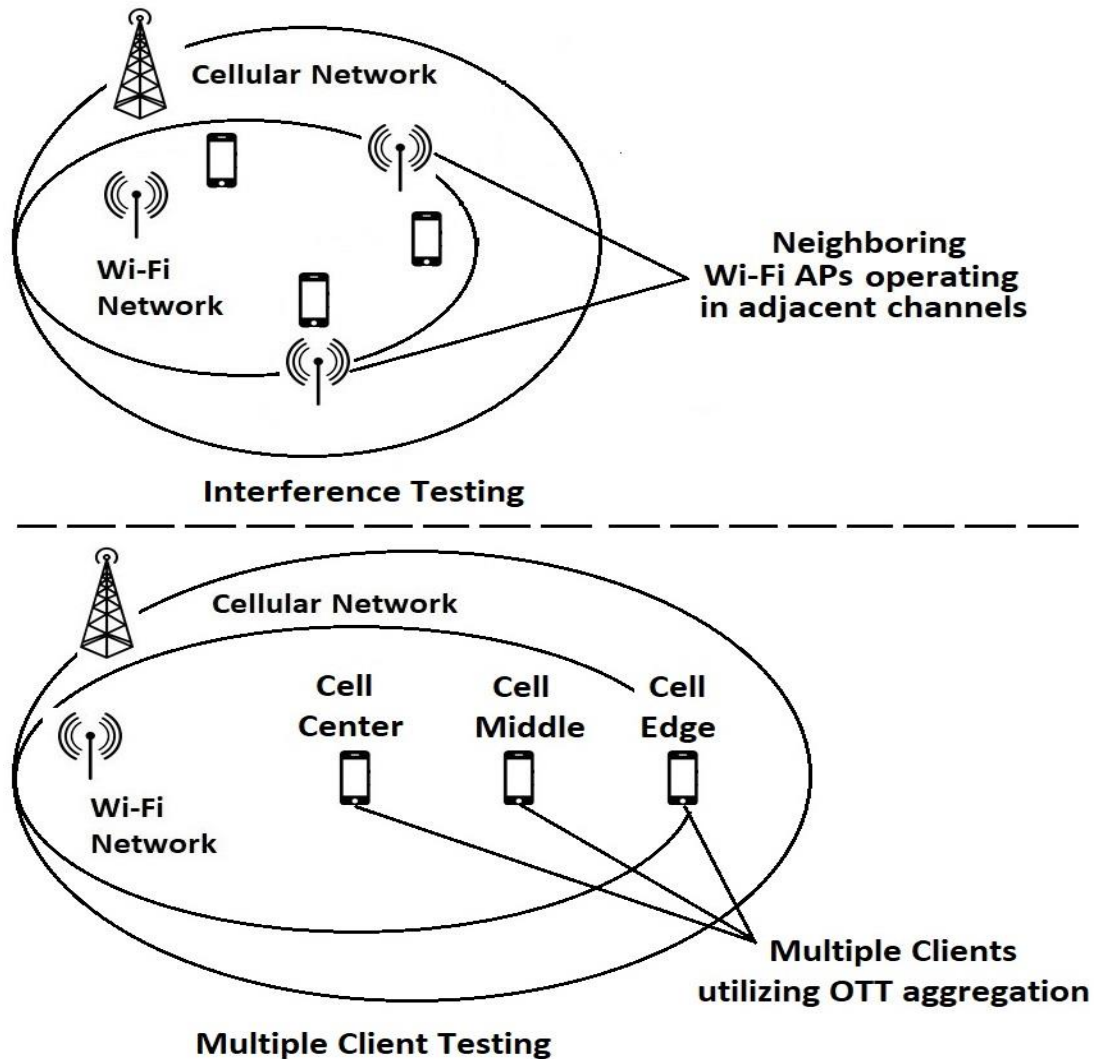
Cellular Network

Wi-Fi Network

Neighboring Wi-Fi APs operating in adjacent channels

Interference Testing

Cellular Network

Cell Center

Cell Middle

Cell Edge

Wi-Fi Network

Multiple Clients utilizing OTT aggregation

Multiple Client Testing